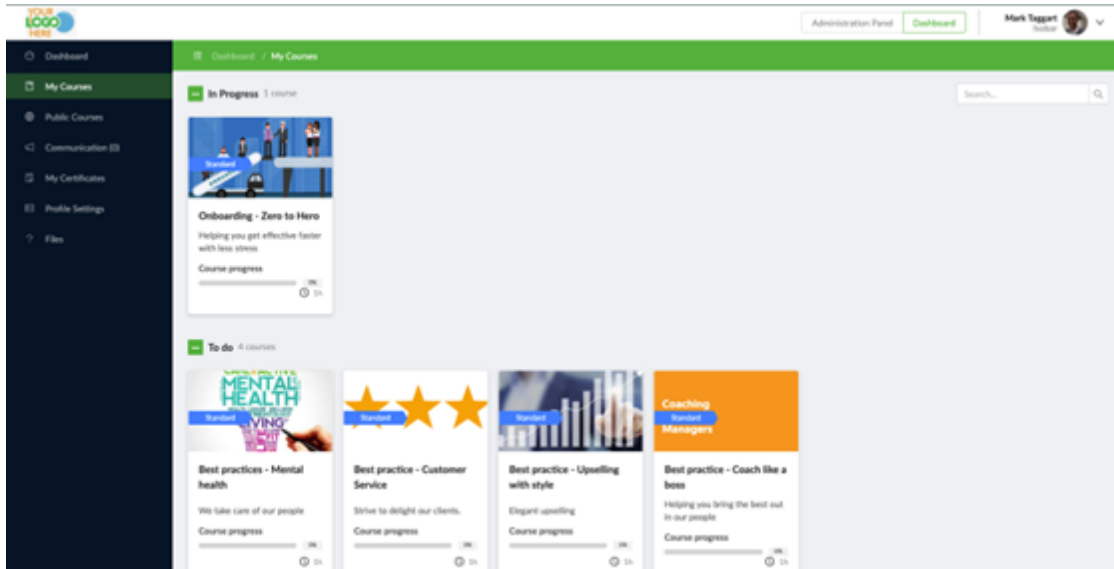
YOUR LOGO HERE

Administration Panel
Dashboard
Mark Taggart
learner

Dashboard
My Courses
Public Courses
Communication (0)
My Certificates
Profile Settings
Files

Dashboard / My Courses

In Progress 1 course

Search...

Standard
Onboarding - Zero to Hero
Helping you get effective faster with less stress
Course progress
0%
1h

To do 4 courses

MENTAL HEALTH
Standard
Best practices - Mental health
We take care of our people
Course progress
0%
1h

Standard
Best practice - Customer Service
Strive to delight our clients.
Course progress
0%
1h

Standard
Best practice - Upselling with style
Elegant upselling
Course progress
0%
1h

Coaching
Standard
Managers
Best practice - Coach like a boss
Helping you bring the best out in our people
Course progress
0%
1h